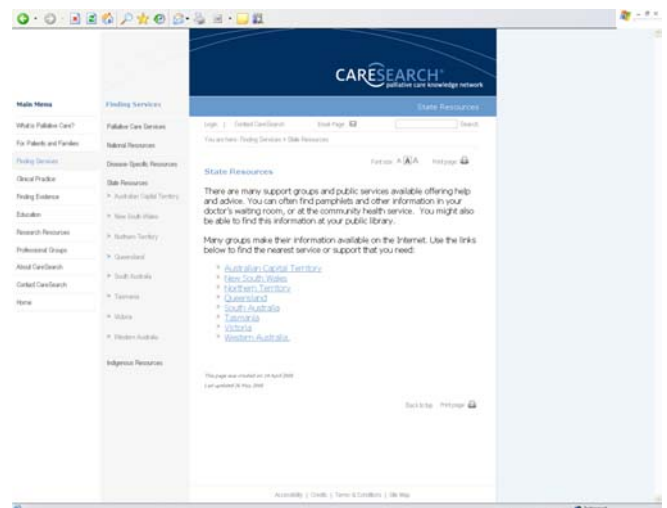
CARESEARCH
palliative care knowledge network

State Resources

Main Menu

What is Palliative Care?

For Patients and Families

Finding Services

Clinical Practice

Finding Evidence

Education

Research Resources

Professional Groups

About CareSearch

Contact CareSearch

Home

Finding Services

Palliative Care Services

National Resources

Disease-Specific Resources

State Resources

Australian Capital Territory

New South Wales

Northern Territory

Queensland

South Australia

Tasmania

Victoria

Western Australia

Indigenous Resources

Login | Contact CareSearch Email Page Search

You are here: Finding Services > State Resources

Font size A A A Print page

State Resources

There are many support groups and public services available offering help and advice. You can often find pamphlets and other information in your doctor's waiting room, or at the community health service. You might also be able to find this information at your public library.

Many groups make their information available on the Internet. Use the links below to find the nearest service or support that you need:

Australian Capital Territory
New South Wales
Northern Territory
Queensland
South Australia
Tasmania
Victoria
Western Australia

This page was created on 14 April 2008
Last updated 26 May 2008

Back to top Print page

Accessibility | Credits | Terms & Conditions | Site Map